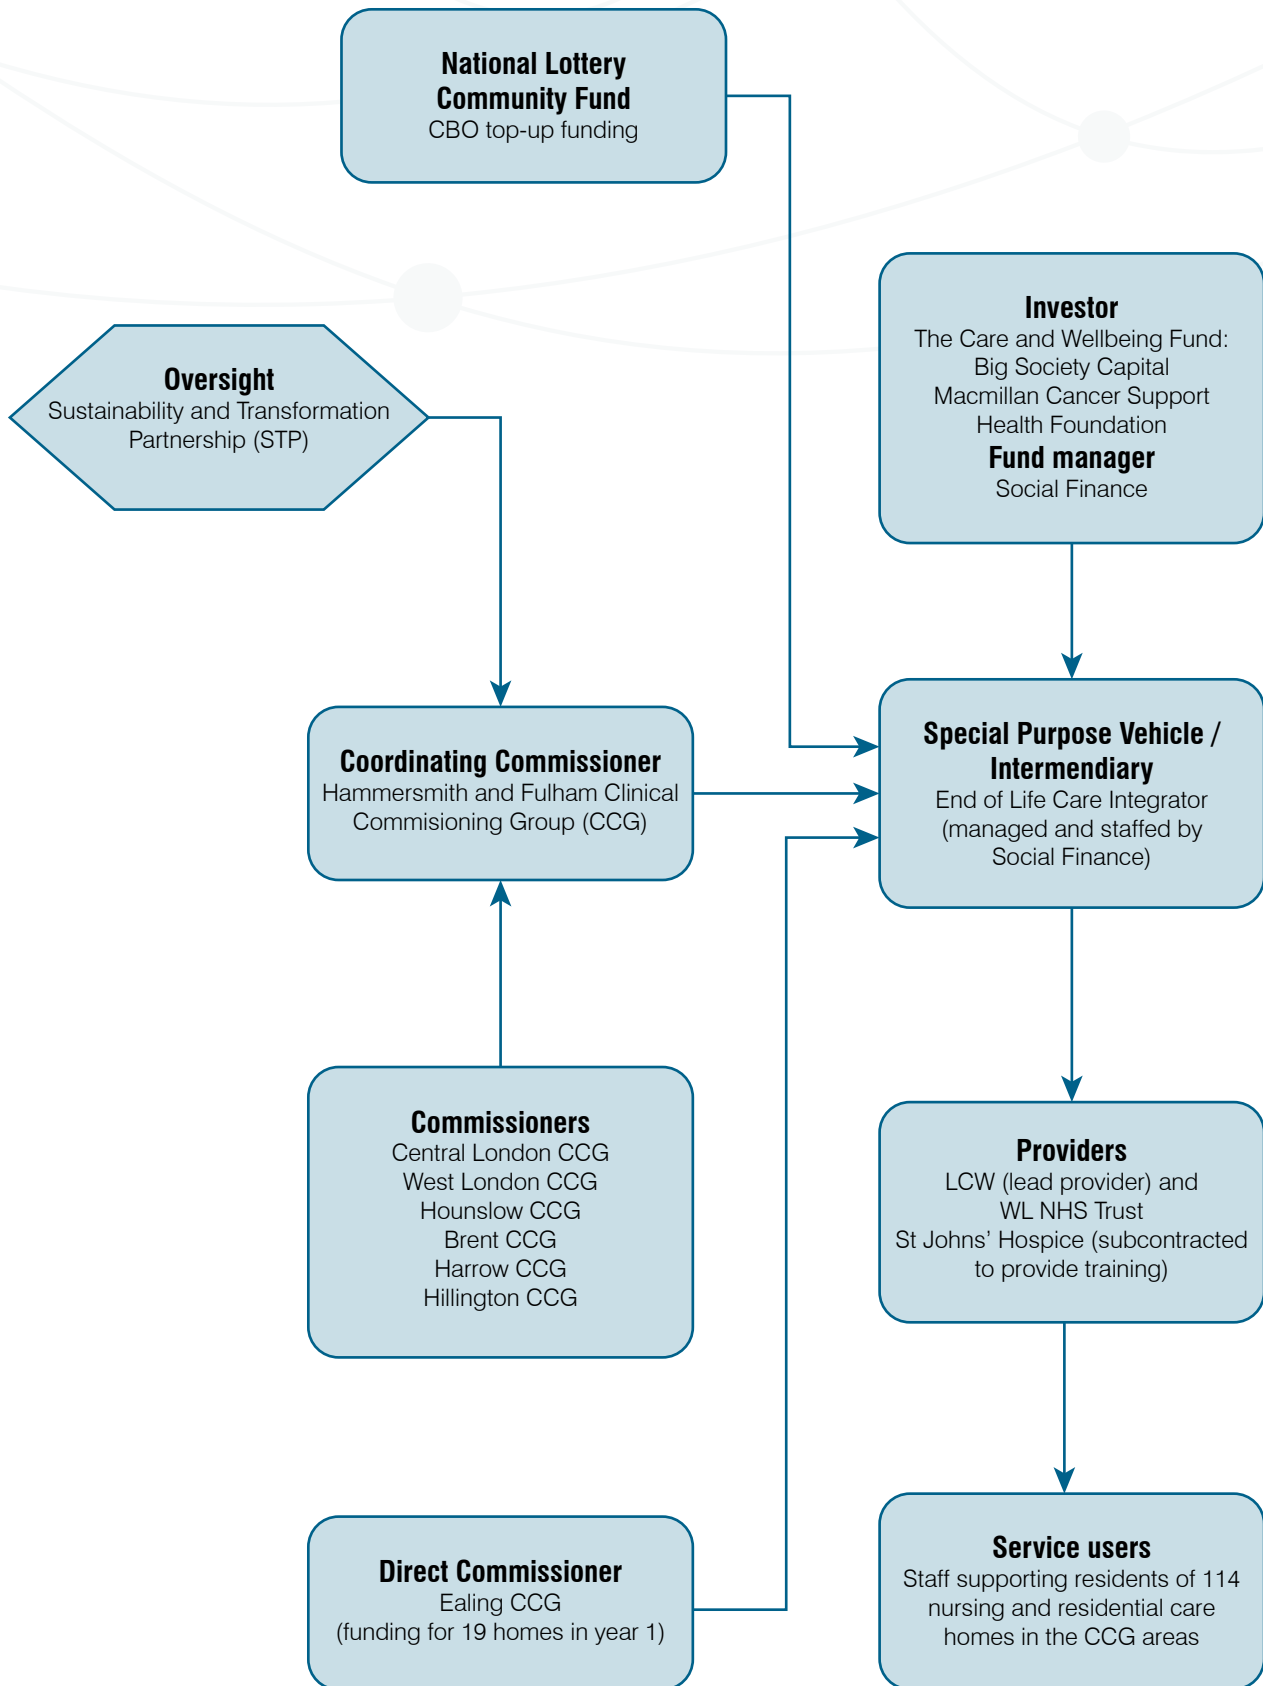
National Lottery Community Fund
CBO top-up funding

Investor
The Care and Wellbeing Fund:
Big Society Capital
Macmillan Cancer Support
Health Foundation
Fund manager
Social Finance

Oversight
Sustainability and Transformation Partnership (STP)

Coordinating Commissioner
Hammersmith and Fulham Clinical Commisioning Group (CCG)

Special Purpose Vehicle / Intermendiary
End of Life Care Integrator (managed and staffed by Social Finance)

Commissioners
Central London CCG
West London CCG
Hounslow CCG
Brent CCG
Harrow CCG
Hillington CCG

Providers
LCW (lead provider) and WL NHS Trust
St Johns' Hospice (subcontracted to provide training)

Direct Commissioner
Ealing CCG
(funding for 19 homes in year 1)

Service users
Staff supporting residents of 114 nursing and residential care homes in the CCG areas